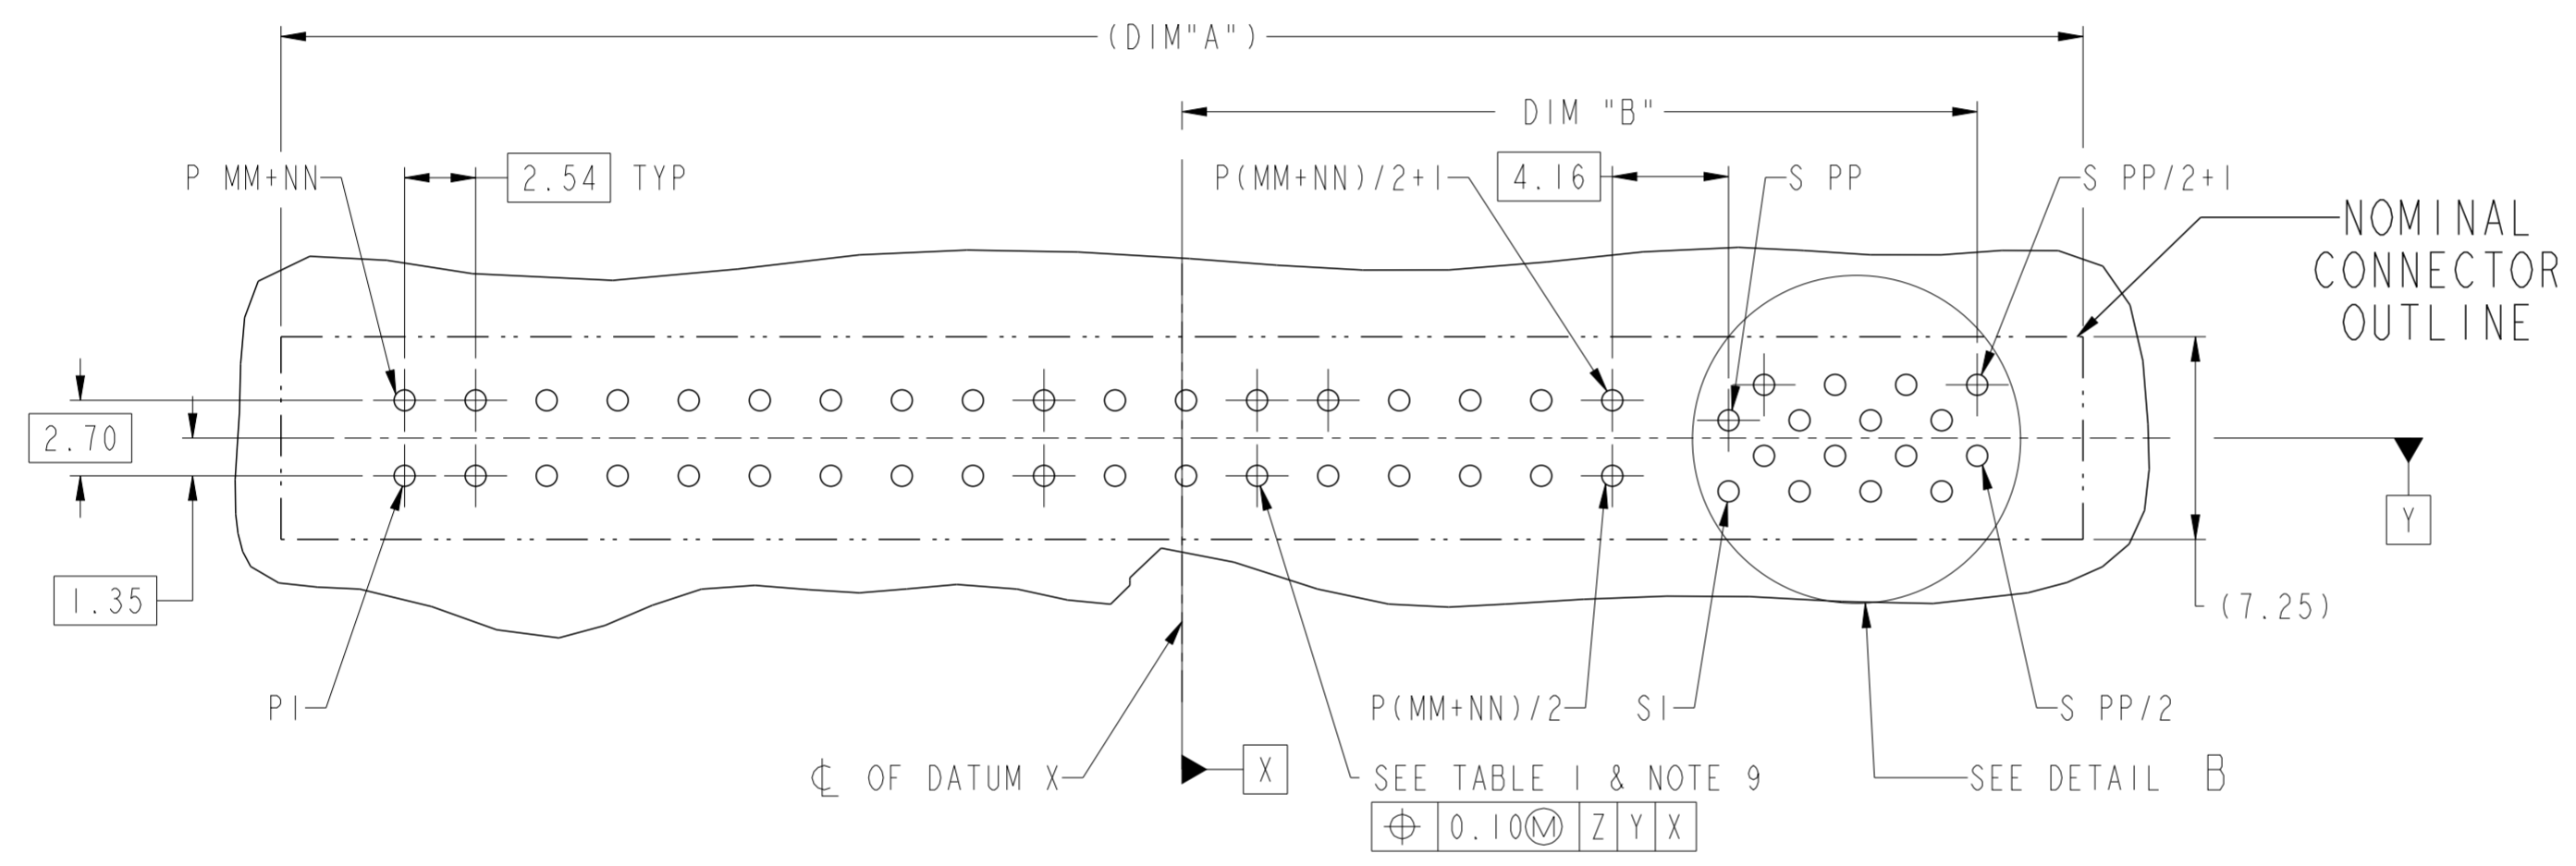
(DIM"A")

DIM "B"

P MM+NN

2.54 TYP

P(MM+NN)/2+1

4.16

S PP

S PP/2+1

NOMINAL CONNECTOR OUTLINE

2.70

1.35

Y

(7.25)

P1

P(MM+NN)/2

S1

S PP/2

℄ OF DATUM X

X

SEE TABLE 1 & NOTE 9

SEE DETAIL B

| $\oplus$ | 0.10Ⓜ | Z | Y | X |
|---|---|---|---|---|